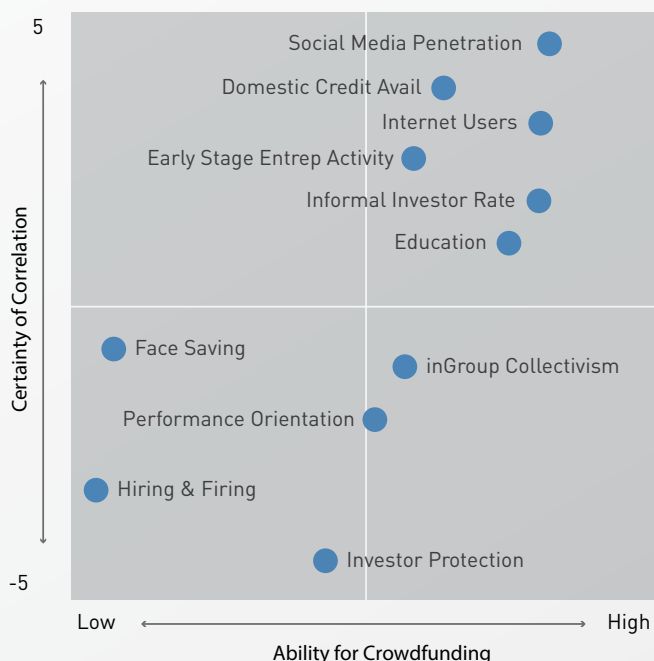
5

Certainty of Correlation

Social Media Penetration

Domestic Credit Avail

Internet Users

Early Stage Entrep Activity

Informal Investor Rate

Education

Face Saving

inGroup Collectivism

Performance Orientation

Hiring & Firing

Investor Protection

-5

Low

High

Ability for Crowdfunding